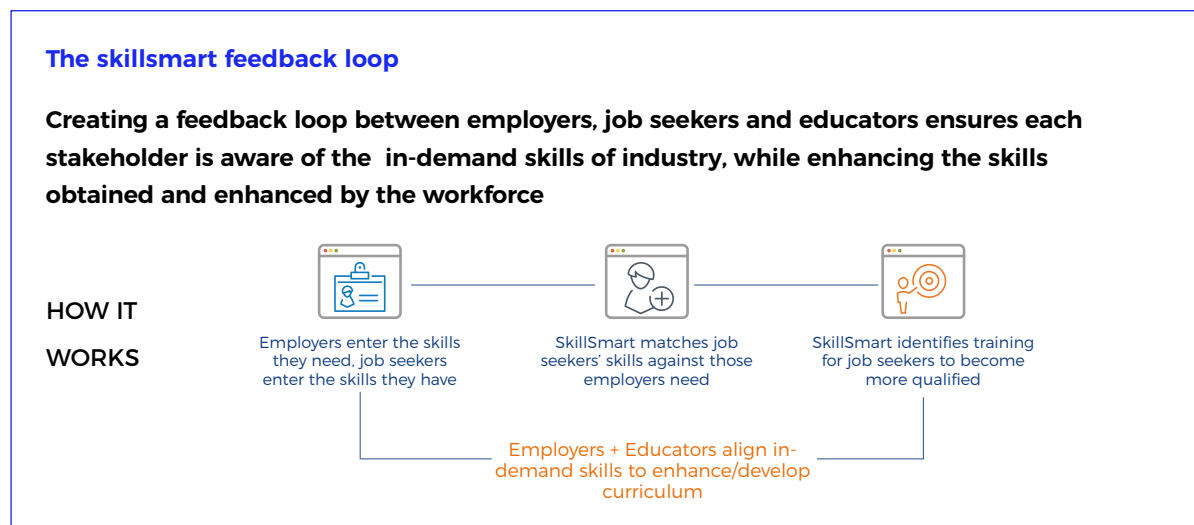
The skillsmart feedback loop

Creating a feedback loop between employers, job seekers and educators ensures each stakeholder is aware of the  in-demand skills of industry, while enhancing the skills obtained and enhanced by the workforce

HOW IT WORKS

Employers enter the skills they need, job seekers enter the skills they have

SkillSmart matches job seekers' skills against those employers need

SkillSmart identifies training for job seekers to become more qualified

Employers + Educators align in-demand skills to enhance/develop curriculum